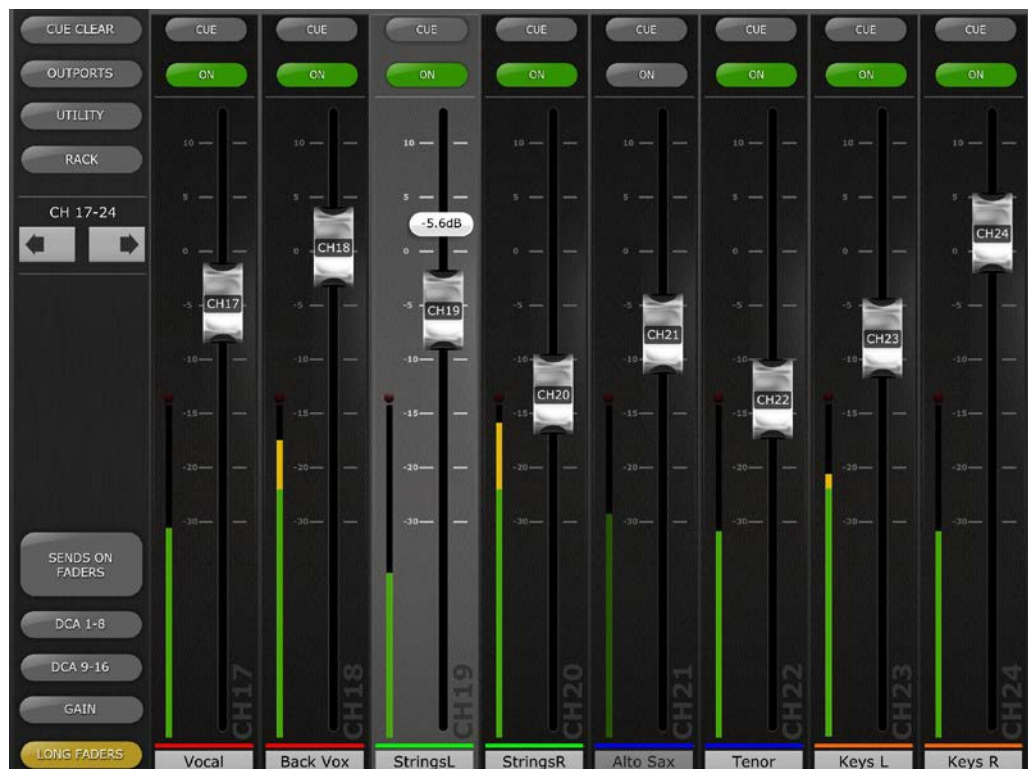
CUE CLEAR
OUTPORTS
UTILITY
RACK
CH 17-24
SENDS ON FADERS
DCA 1-8
DCA 9-16
GAIN
LONG FADERS

| CUE | CUE | CUE | CUE | CUE | CUE | CUE | CUE |
|---|---|---|---|---|---|---|---|
| ON | ON | ON | ON | ON | ON | ON | ON |
| CH17 | CH18 | CH19 | CH20 | CH21 | CH22 | CH23 | CH24 |
| Vocal | Back Vox | StringsL | StringsR | Alto Sax | Tenor | Keys L | Keys R |

-5.6dB

10
5
0
-5
-10
-15
-20
-30